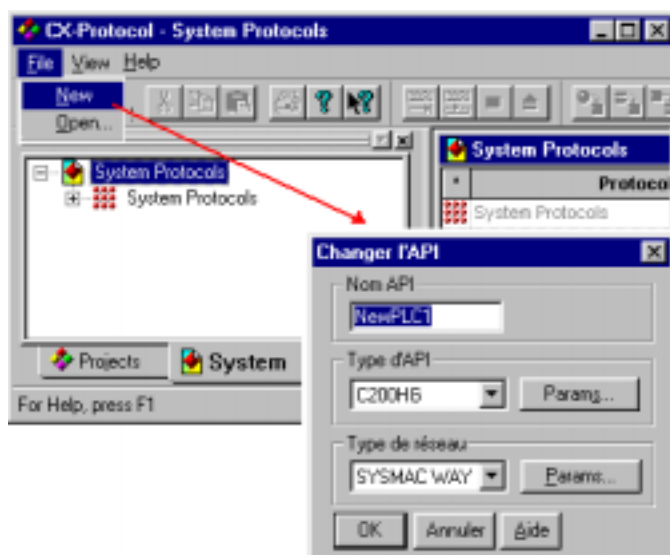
CX-Protocol - System Protocols

File View Help

New
Open...

System Protocols
System Protocols

Projects
System

For Help, press F1

System Protocols

Protoco

System Protocols

Changer l'API

Nom API
NewPLC1

Type d'API
C200HG
Params...

Type de réseau
SYSMAC WAY
Params...

OK
Annuler
Aide